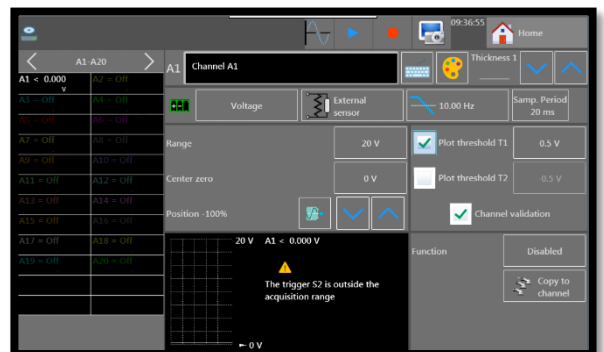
09:36:55
Home

A1-A20
A1 < 0.000 V
A2 = Off
A3 = Off
A4 = Off
A5 = Off
A6 = Off
A7 = Off
A8 = Off
A9 = Off
A10 = Off
A11 = Off
A12 = Off
A13 = Off
A14 = Off
A15 = Off
A16 = Off
A17 = Off
A18 = Off
A19 = Off
A20 = Off

A1 Channel A1
Thickness 1

Voltage
External sensor
10.00 Hz
Samp. Period 20 ms

Range
20 V
Plot threshold T1
0.5 V
Center zero
0 V
Plot threshold T2
0.5 V
Position -100%
Channel validation

20 V A1 < 0.000 V
The trigger S2 is outside the acquisition range
0 V

Function
Disabled
Copy to channel